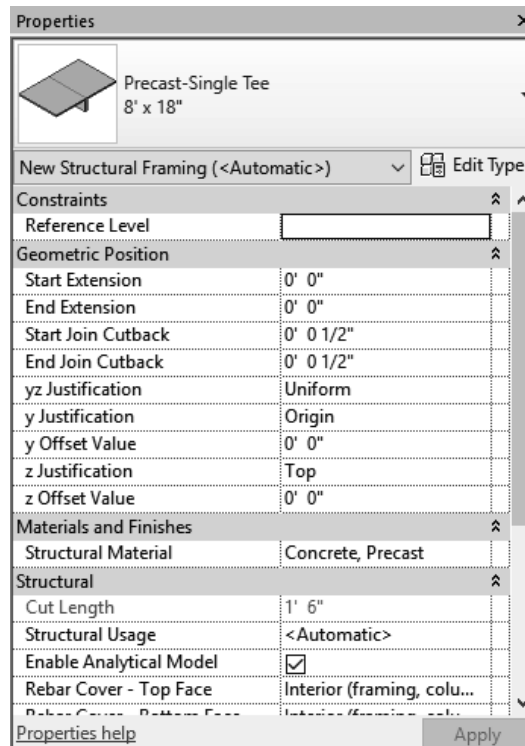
Properties

Precast-Single Tee
8' x 18"

New Structural Framing (<Automatic>) Edit Type

| Constraints | |
|---|---|
| Reference Level | |
| **Geometric Position** | |
| Start Extension | 0' 0" |
| End Extension | 0' 0" |
| Start Join Cutback | 0' 0 1/2" |
| End Join Cutback | 0' 0 1/2" |
| yz Justification | Uniform |
| y Justification | Origin |
| y Offset Value | 0' 0" |
| z Justification | Top |
| z Offset Value | 0' 0" |
| **Materials and Finishes** | |
| Structural Material | Concrete, Precast |
| **Structural** | |
| Cut Length | 1' 6" |
| Structural Usage | <Automatic> |
| Enable Analytical Model | ☑ |
| Rebar Cover - Top Face | Interior (framing, colu... |
| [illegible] | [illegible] |

Properties help Apply